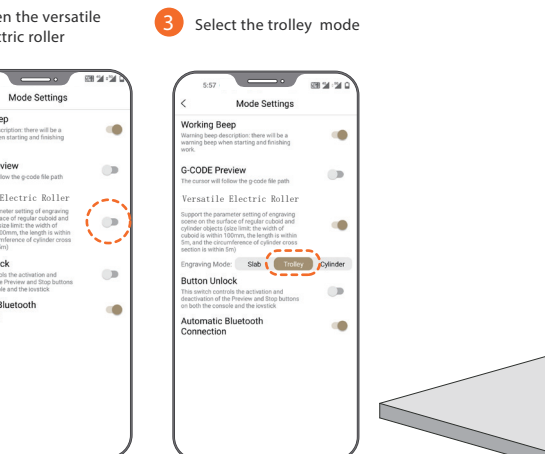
en the versatile
ctric roller

3 Select the trolley mode

Mode Settings
eep
scription: there will be a
en starting and finishing

review
ollow the g-code file path

Electric Roller
ameter setting of engraving
face of regular cuboid and
(size limit: the width of
00mm, the length is within
umference of cylinder cross
m)

ck
ols the activation and
e Preview and Stop buttons
ole and the lovstick

Bluetooth

5:57

Mode Settings

Working Beep
Warning beep description: there will be a warning beep when starting and finishing work.

G-CODE Preview
The cursor will follow the g-code file path

Versatile Electric Roller
Support the parameter setting of engraving scene on the surface of regular cuboid and cylinder objects (size limit: the width of cuboid is within 100mm, the length is within 5m, and the circumference of cylinder cross section is within 5m)

Engraving Mode: Slab Trolley Cylinder

Button Unlock
This switch controls the activation and deactivation of the Preview and Stop buttons on both the console and the lovstick

Automatic Bluetooth Connection